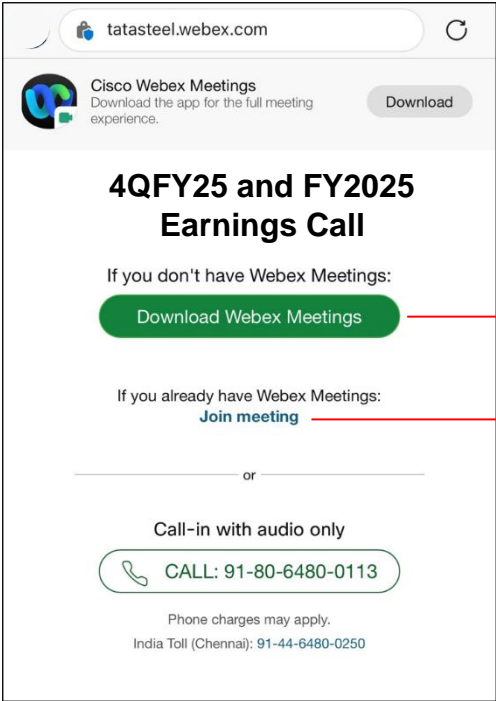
tatasteel.webex.com

Cisco Webex Meetings
Download the app for the full meeting experience.

Download

4QFY25 and FY2025 Earnings Call

If you don't have Webex Meetings:

Download Webex Meetings

If you already have Webex Meetings:
Join meeting

or

Call-in with audio only

CALL: 91-80-6480-0113

Phone charges may apply.
India Toll (Chennai): 91-44-6480-0250